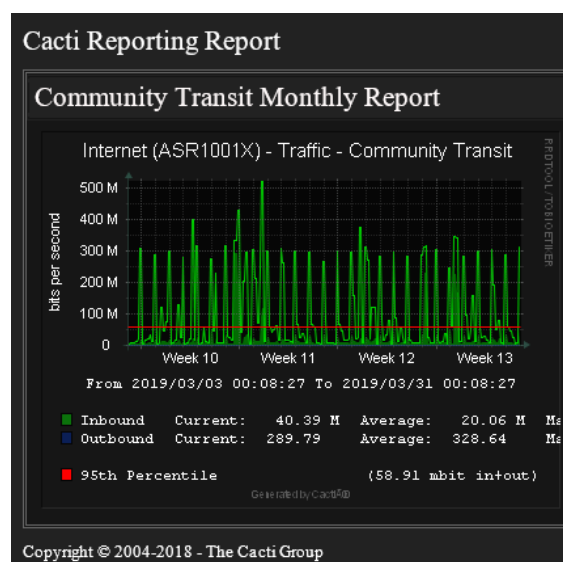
Cacti Reporting Report

Community Transit Monthly Report

Internet (ASR1001X) - Traffic - Community Transit

RRDTOOL / TOBI OETIKER

bits per second

500 M
400 M
300 M
200 M
100 M
0

Week 10
Week 11
Week 12
Week 13

From 2019/03/03 00:08:27 To 2019/03/31 00:08:27

Inbound Current: 40.39 M Average: 20.06 M Ma
Outbound Current: 289.79 Average: 328.64 Ma

95th Percentile (58.91 mbit in+out)

Generated by Cacti®

Copyright © 2004-2018 - The Cacti Group